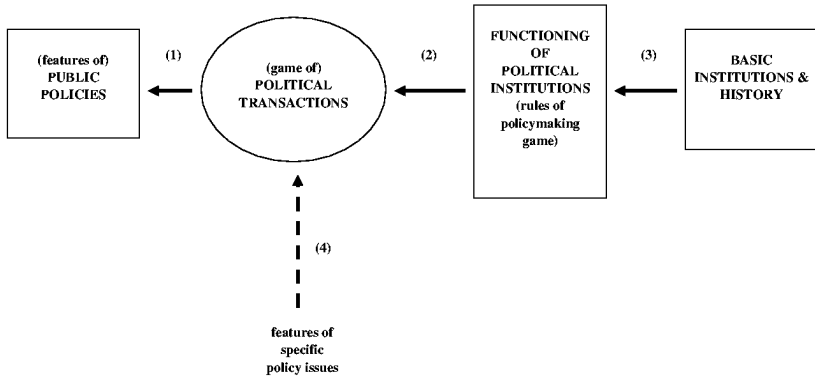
(features of) PUBLIC POLICIES

(1)

(game of) POLITICAL TRANSACTIONS

(2)

FUNCTIONING OF POLITICAL INSTITUTIONS (rules of policymaking game)

(3)

BASIC INSTITUTIONS & HISTORY

(4)

features of specific policy issues